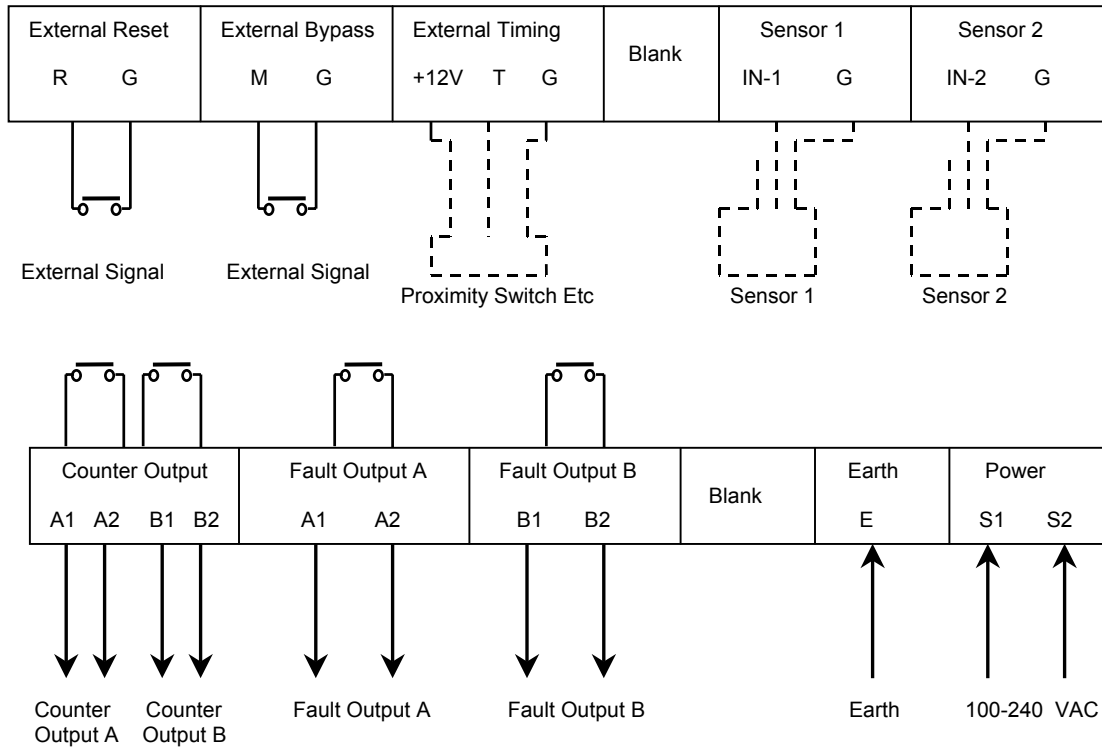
External Reset
R G

External Bypass
M G

External Timing
+12V T G

Blank

Sensor 1
IN-1 G

Sensor 2
IN-2 G

External Signal

External Signal

Proximity Switch Etc

Sensor 1

Sensor 2

Counter Output
A1 A2 B1 B2

Fault Output A
A1 A2

Fault Output B
B1 B2

Blank

Earth
E

Power
S1 S2

Counter Output A

Counter Output B

Fault Output A

Fault Output B

Earth

100-240 VAC